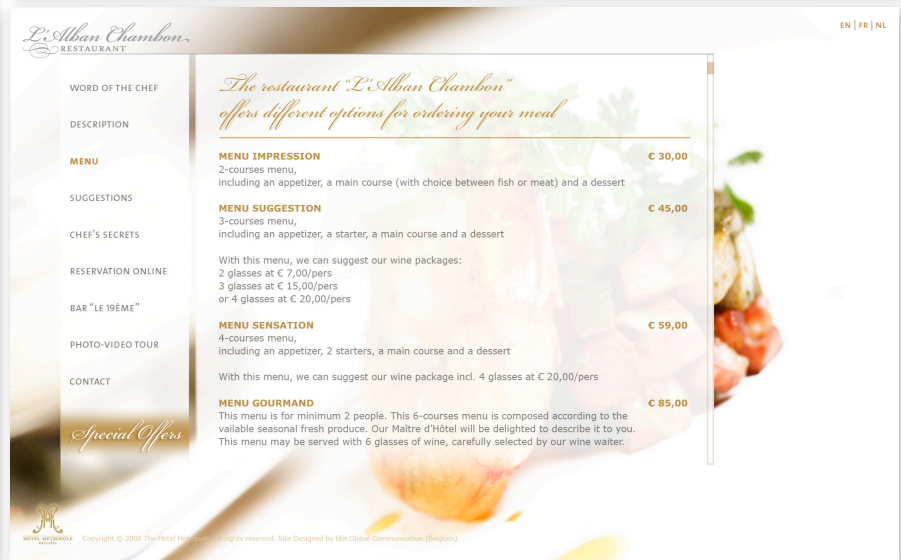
L'Alban Chambon
RESTAURANT

EN | FR | NL

WORD OF THE CHEF

DESCRIPTION

MENU

SUGGESTIONS

CHEF'S SECRETS

RESERVATION ONLINE

BAR "LE 19ÈME"

PHOTO-VIDEO TOUR

CONTACT

Special Offers

The restaurant "L'Alban Chambon" offers different options for ordering your meal

MENU IMPRESSION € 30,00
2-courses menu,
including an appetizer, a main course (with choice between fish or meat) and a dessert

MENU SUGGESTION € 45,00
3-courses menu,
including an appetizer, a starter, a main course and a dessert

With this menu, we can suggest our wine packages:
2 glasses at € 7,00/pers
3 glasses at € 15,00/pers
or 4 glasses at € 20,00/pers

MENU SENSATION € 59,00
4-courses menu,
including an appetizer, 2 starters, a main course and a dessert

With this menu, we can suggest our wine package incl. 4 glasses at € 20,00/pers

MENU GOURMAND € 85,00
This menu is for minimum 2 people. This 6-courses menu is composed according to the vailable seasonal fresh produce. Our Maître d'Hôtel will be delighted to describe it to you. This menu may be served with 6 glasses of wine, carefully selected by our wine waiter.

HOTEL METROPOLE BRUXELLES

Copyright © 2008 The Hotel Metropole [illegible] rights reserved. Site Designed by bbs Global Communication (Belgium)